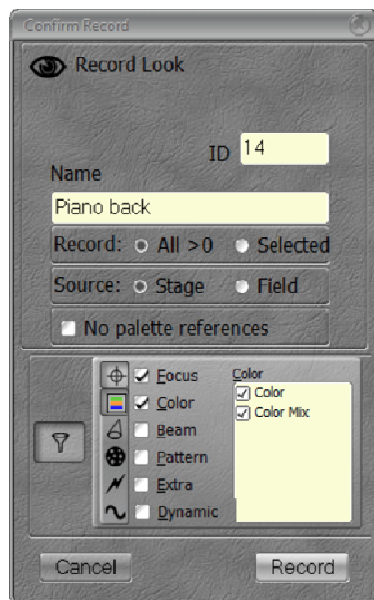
Confirm Record

Record Look

ID 14

Name

Piano back

Record: All >0 Selected

Source: Stage Field

No palette references

Focus

Color

Beam

Pattern

Extra

Dynamic

Color

Color

Color Mix

Cancel

Record